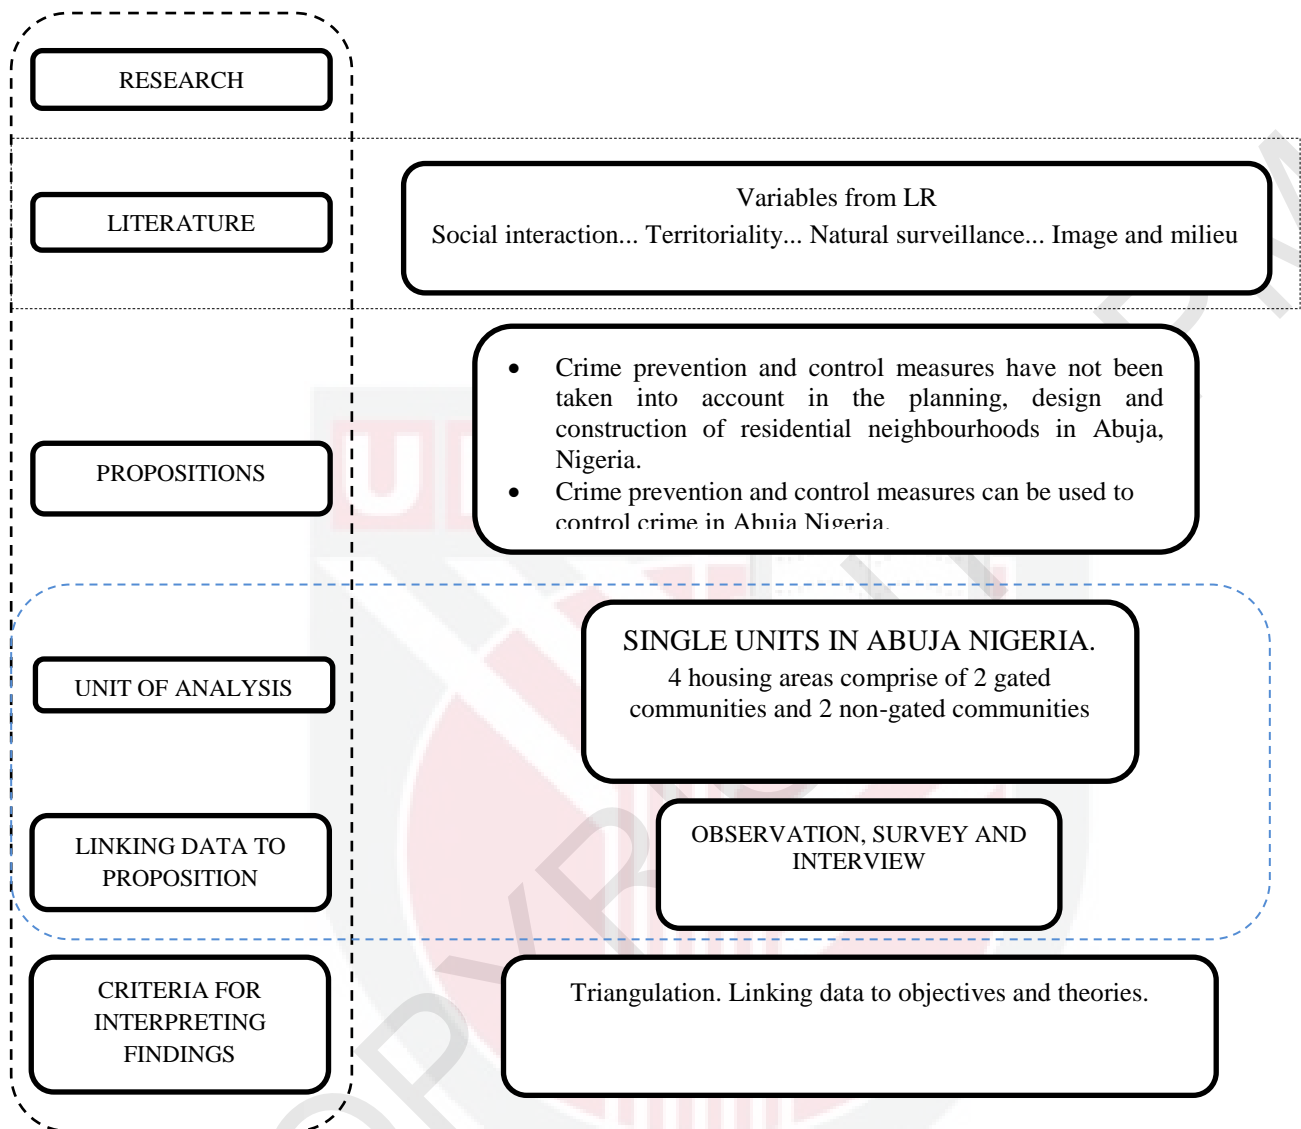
RESEARCH

LITERATURE

Variables from LR
Social interaction... Territoriality... Natural surveillance... Image and milieu

PROPOSITIONS

- Crime prevention and control measures have not been taken into account in the planning, design and construction of residential neighbourhoods in Abuja, Nigeria.
- Crime prevention and control measures can be used to control crime in Abuja Nigeria.

UNIT OF ANALYSIS

SINGLE UNITS IN ABUJA NIGERIA.
4 housing areas comprise of 2 gated communities and 2 non-gated communities

LINKING DATA TO PROPOSITION

OBSERVATION, SURVEY AND INTERVIEW

CRITERIA FOR INTERPRETING FINDINGS

Triangulation. Linking data to objectives and theories.